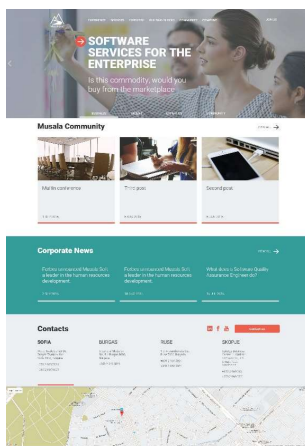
SOFTWARE SERVICES FOR THE ENTERPRISE

Is this commodity, would you buy from the marketplace

Musala Community

Marlie commerce

Third post

Second post

Corporate News

Contacts

SOFIA

BURGAS

RUSE

SKOPJE

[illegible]